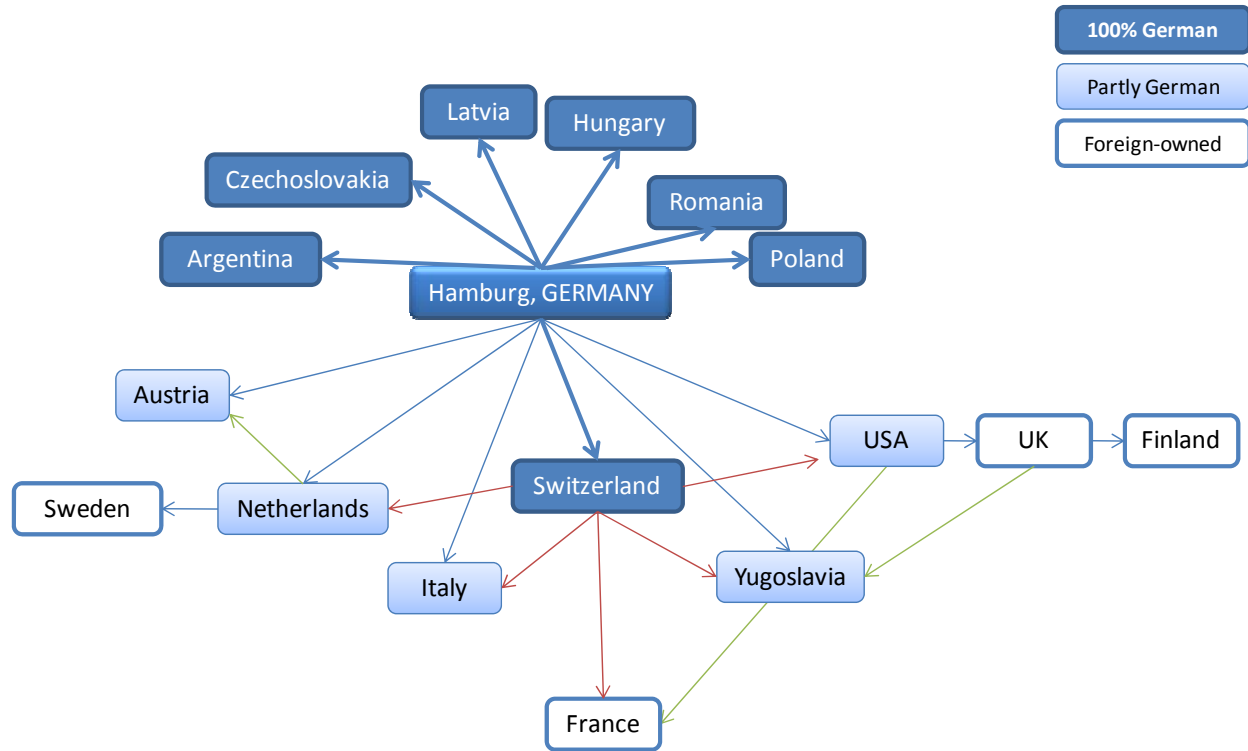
100% German

Partly German

Foreign-owned

Latvia

Hungary

Czechoslovakia

Romania

Argentina

Poland

Hamburg, GERMANY

Austria

USA

UK

Finland

Switzerland

Sweden

Netherlands

Italy

Yugoslavia

France